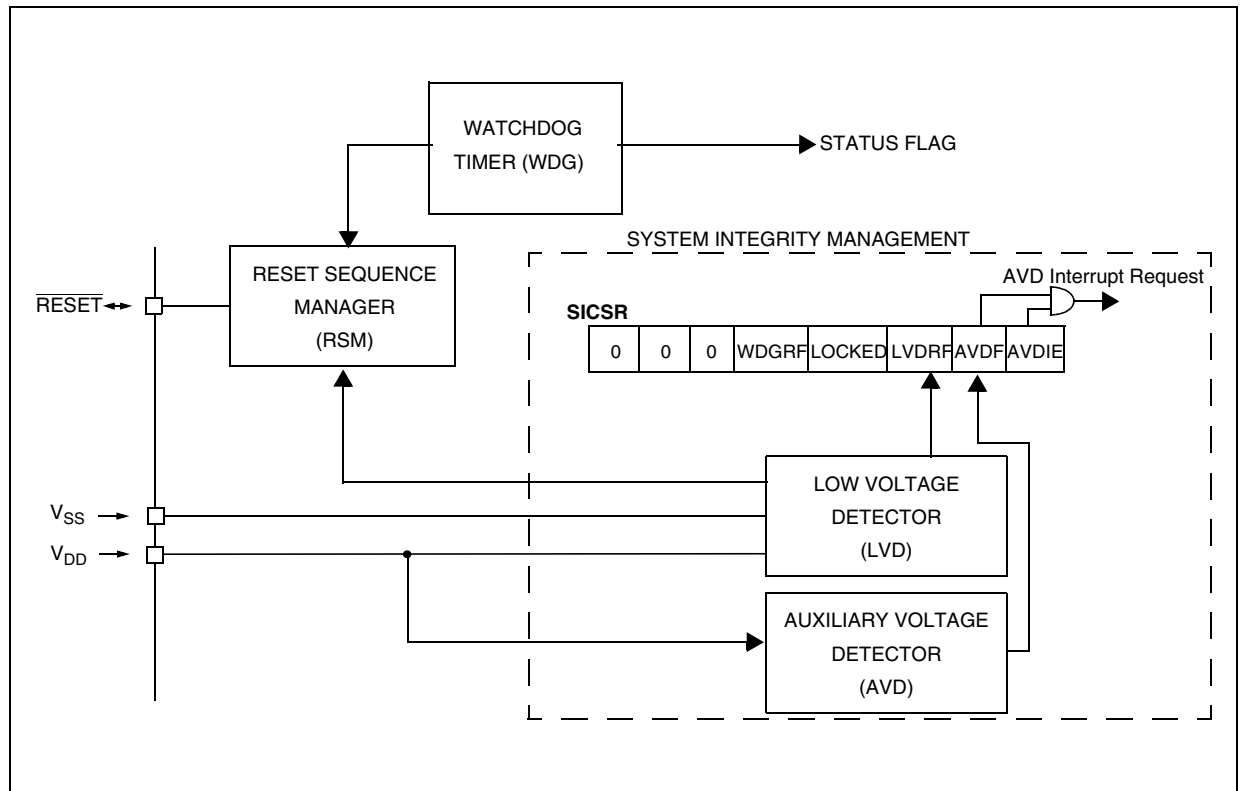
WATCHDOG TIMER (WDG)

STATUS FLAG

SYSTEM INTEGRITY MANAGEMENT

RESET SEQUENCE MANAGER (RSM)

AVD Interrupt Request

$\overline{RESET}$

SICSR

| 0 | 0 | 0 | WDGRF | LOCKED | LVDRF | AVDF | AVDIE |
|---|---|---|---|---|---|---|---|

LOW VOLTAGE DETECTOR (LVD)

$V_{SS}$

$V_{DD}$

AUXILIARY VOLTAGE DETECTOR (AVD)